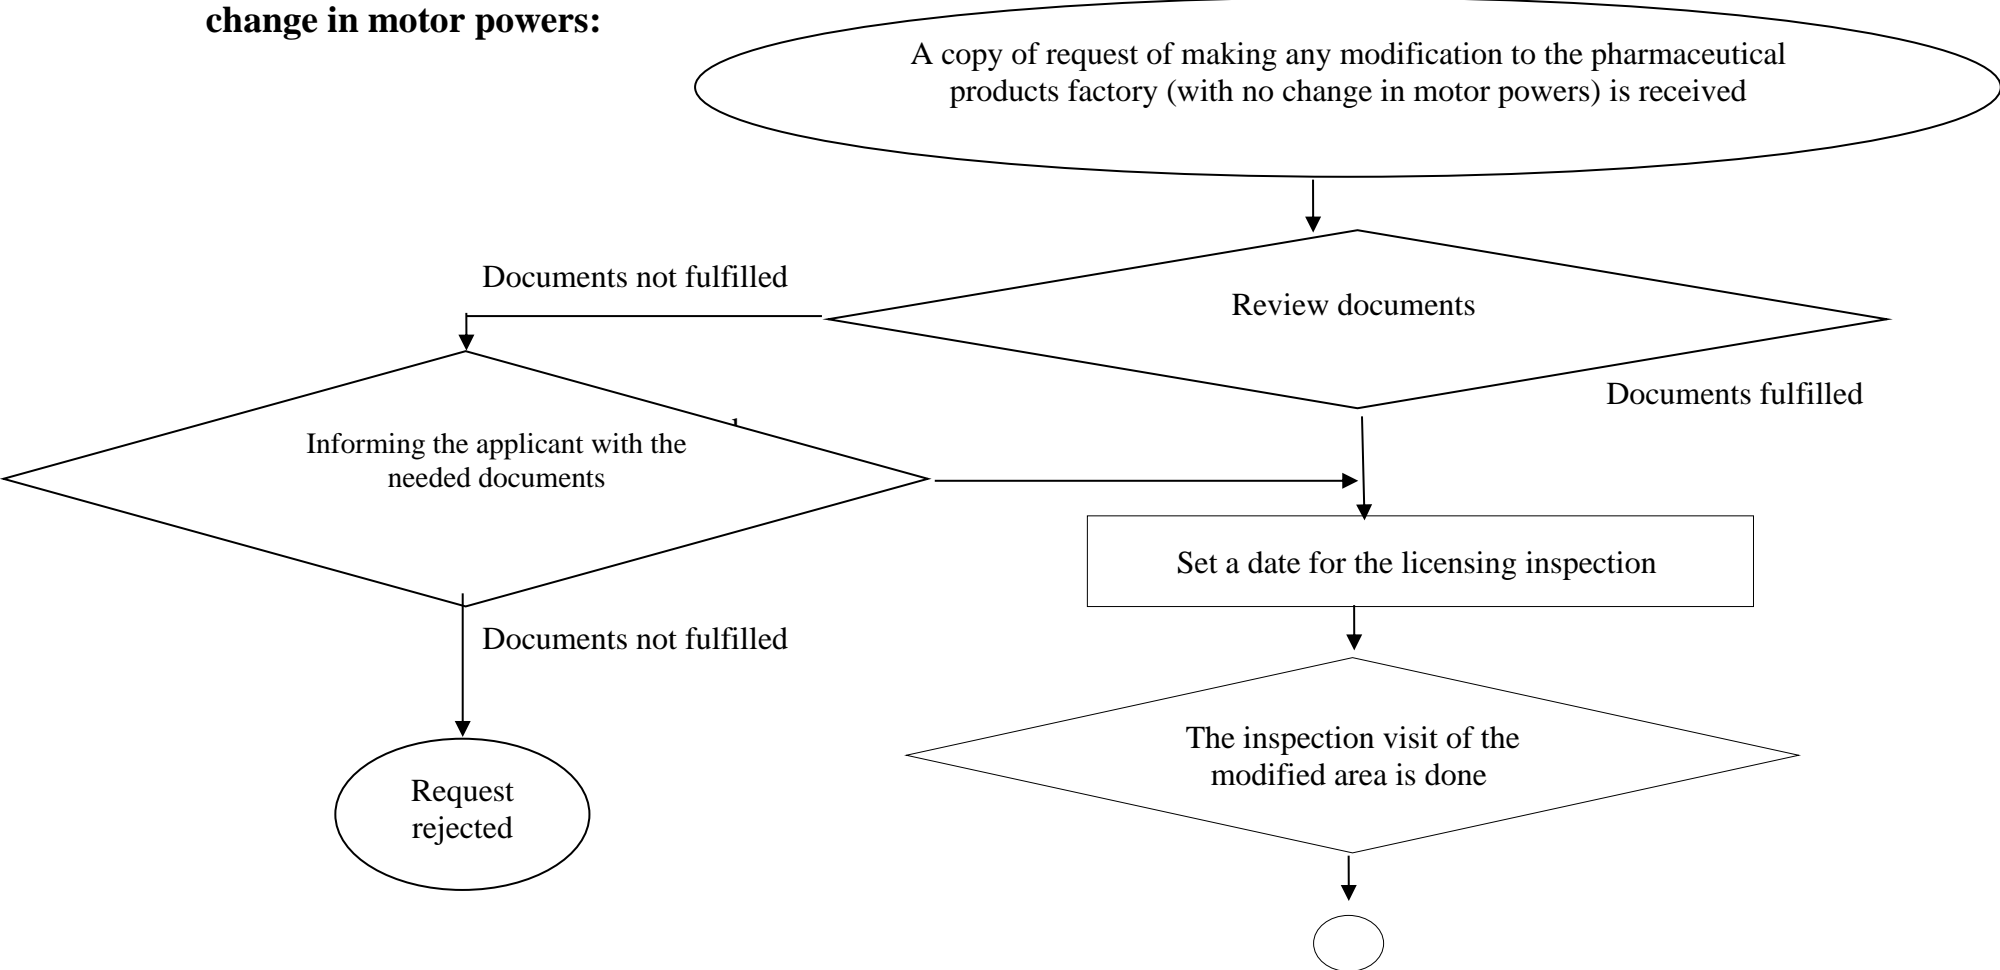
**change in motor powers:**

A copy of request of making any modification to the pharmaceutical products factory (with no change in motor powers) is received

Review documents

Documents not fulfilled

Documents fulfilled

Informing the applicant with the needed documents

Set a date for the licensing inspection

Documents not fulfilled

The inspection visit of the modified area is done

Request rejected